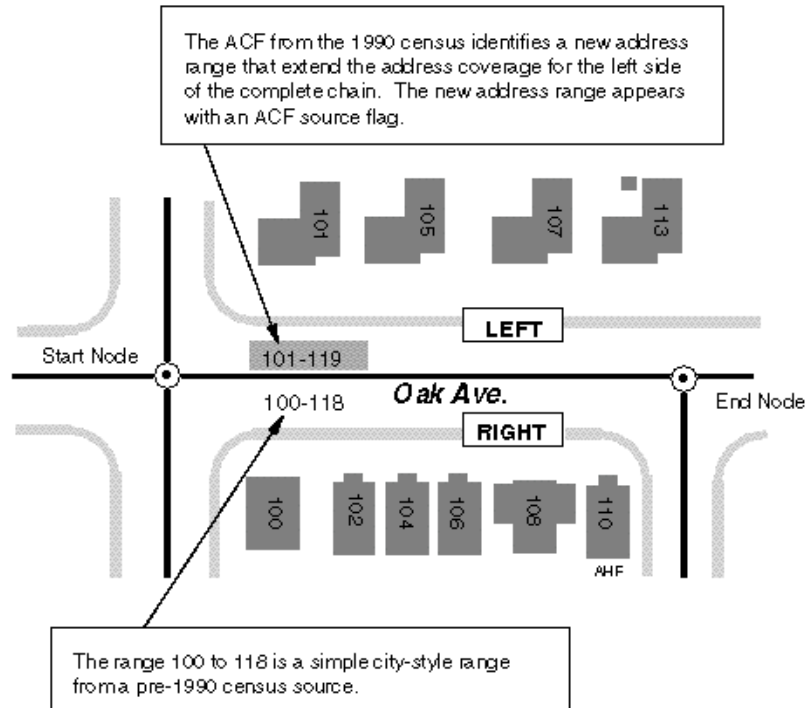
The ACF from the 1990 census identifies a new address range that extend the address coverage for the left side of the complete chain. The new address range appears with an ACF source flag.

101
105
107
113

LEFT

Start Node

101-119

Oak Ave.

100-118

End Node

RIGHT

100
102
104
106
108
110

AHF

The range 100 to 118 is a simple city-style range froma pre-1990 census source.